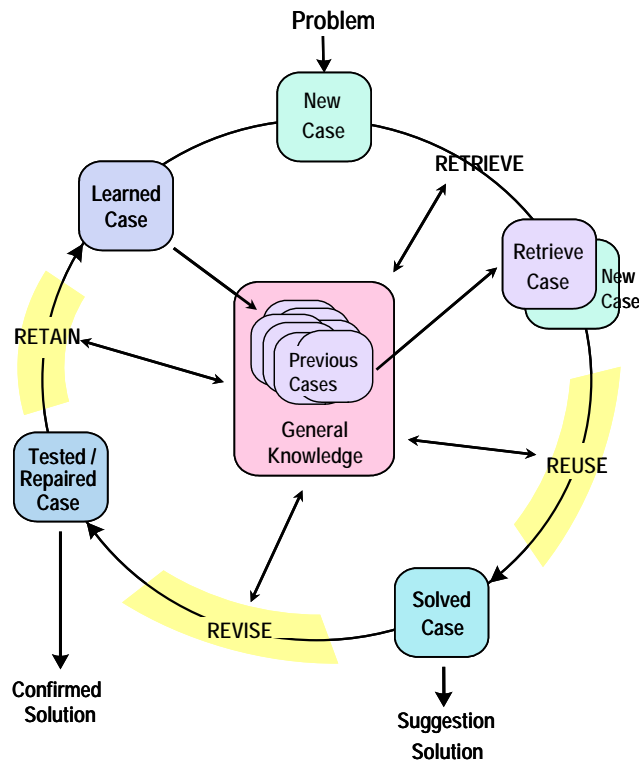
Problem

New Case

RETRIEVE

Learned Case

Retrieve Case

New Case

RETAIN

Previous Cases

General Knowledge

REUSE

Tested / Repaired Case

REVISE

Solved Case

Confirmed Solution

Suggestion Solution